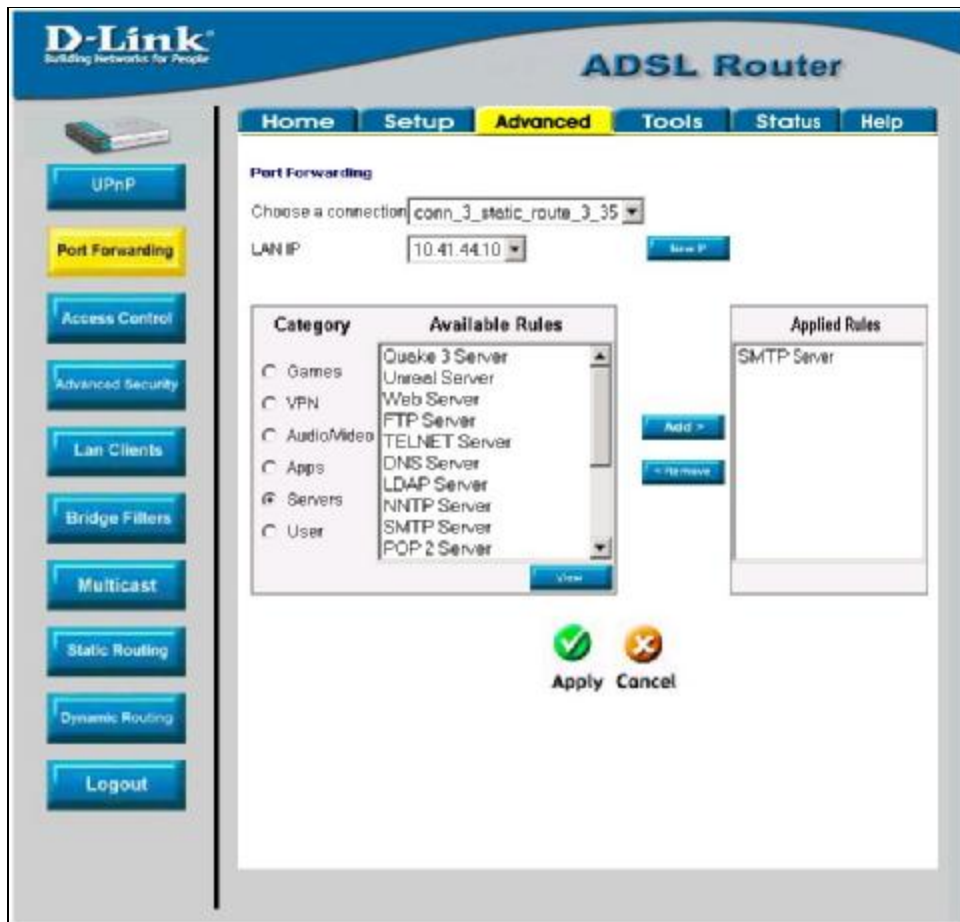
D-Link
Building Networks for People

ADSL Router

Home
Setup
Advanced
Tools
Status
Help

UPnP
Port Forwarding
Access Control
Advanced Security
Lan Clients
Bridge Filters
Multicast
Static Routing
Dynamic Routing
Logout

Port Forwarding

Choose a connection conn_3_static_route_3_35

LAN IP 10.41.44.10

New IP

| Category | Available Rules |
|---|---|
| Games | Quake 3 Server |
| VPN | Unreal Server |
| Audio/Video | Web Server |
| Apps | FTP Server |
| Servers | TELNET Server |
| User | DNS Server |
| | LDAP Server |
| | NNTP Server |
| | SMTP Server |
| | POP 2 Server |

View

Add >
< Remove

Applied Rules
SMTP Server

Apply Cancel